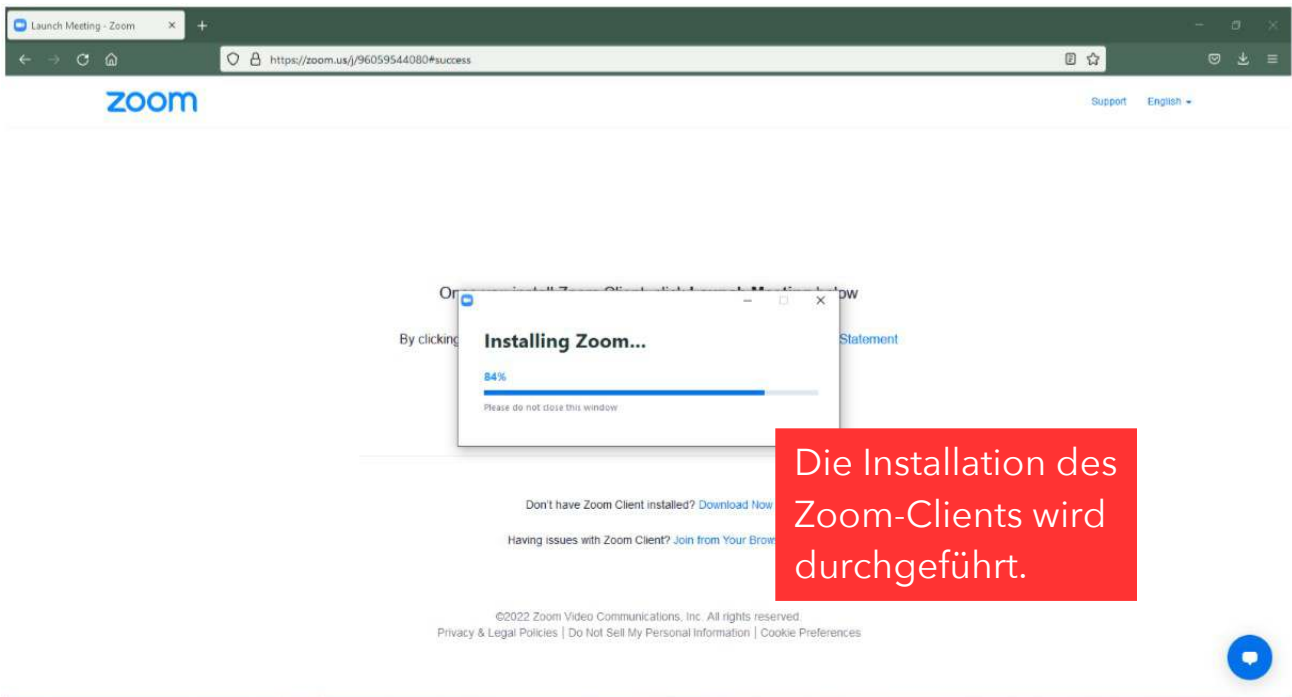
Launch Meeting - Zoom ×

https://zoom.us/j/96059544080#success

zoom

Support English

On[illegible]w

By clicking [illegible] Statement

Installing Zoom...

84%

Please do not close this window

Die Installation des Zoom-Clients wird durchgeführt.

Don't have Zoom Client installed? Download Now

Having issues with Zoom Client? Join from Your Brow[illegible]

©2022 Zoom Video Communications, Inc. All rights reserved.
Privacy & Legal Policies | Do Not Sell My Personal Information | Cookie Preferences